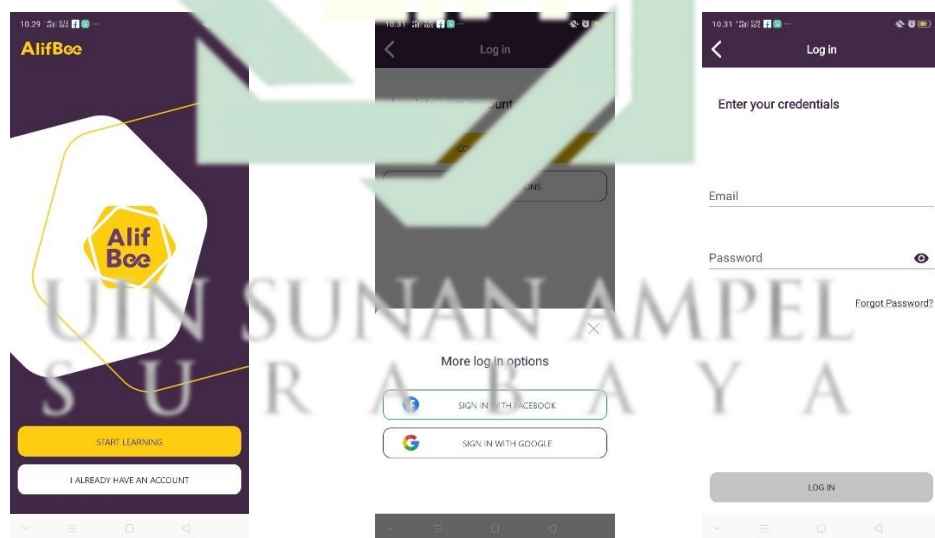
10.29

AlifBee

Alif Bee

START LEARNING

I ALREADY HAVE AN ACCOUNT

10.31

Log in

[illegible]unt

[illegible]

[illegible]ONS

More log in options

SIGN IN WITH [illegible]ACEBOOK

SIGN IN WITH GOOGLE

10.31

Log in

Enter your credentials

Email

Password

Forgot Password?

LOG IN

UIN SUNAN AMPEL
S U R A B A Y A